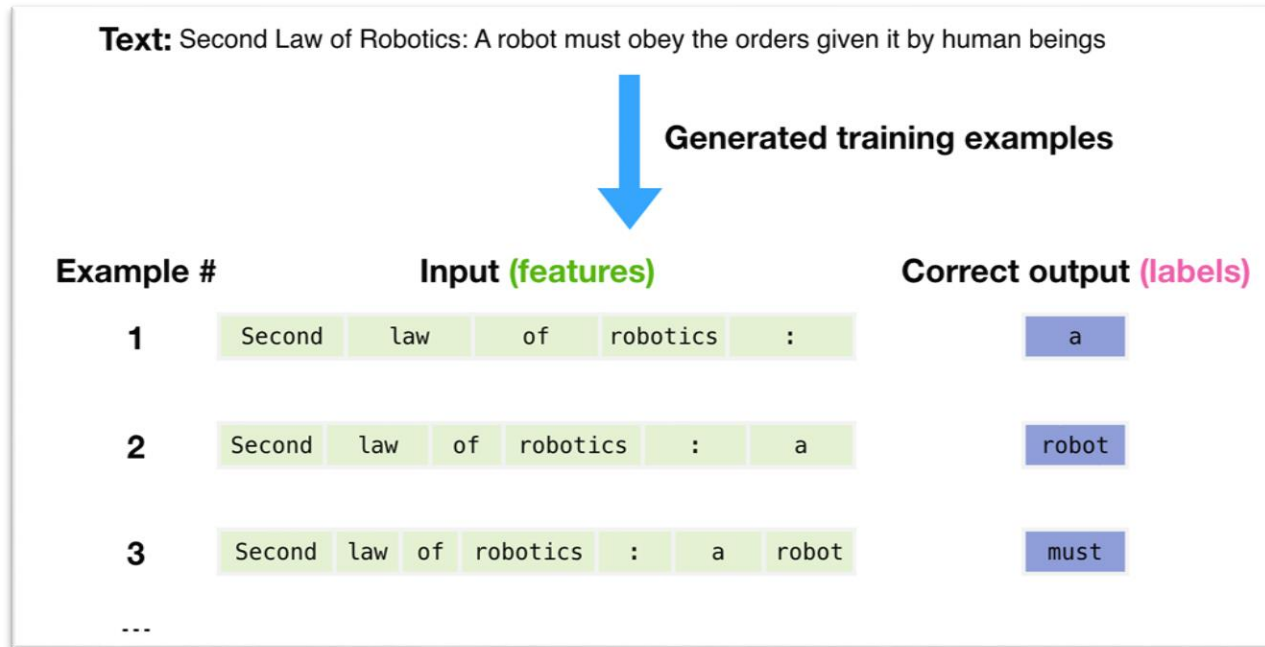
**Text:** Second Law of Robotics: A robot must obey the orders given it by human beings

**Generated training examples**

| Example # | Input (features) | Correct output (labels) |
|---|---|---|
| 1 | Second law of robotics : | a |
| 2 | Second law of robotics : a | robot |
| 3 | Second law of robotics : a robot | must |

...